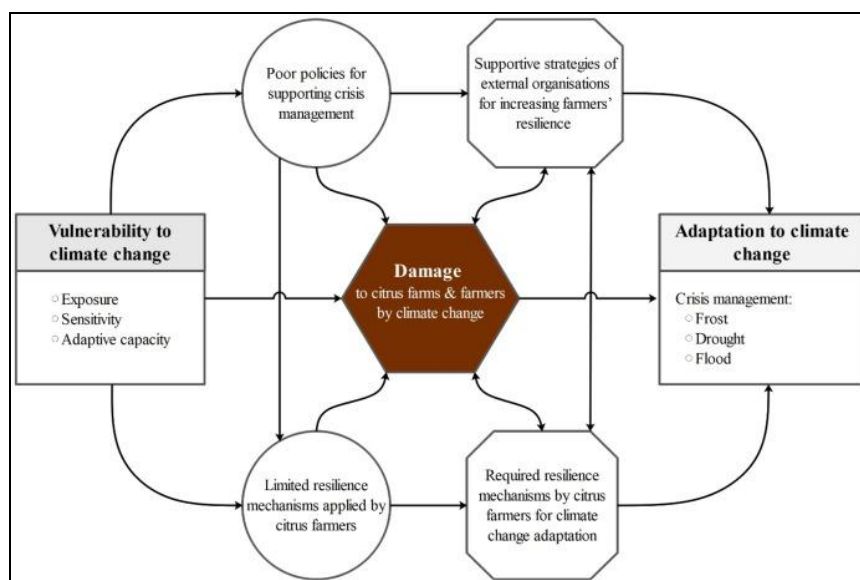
Poor policies for supporting crisis management

Supportive strategies of external organisations for increasing farmers' resilience

Vulnerability to climate change

○ Exposure
○ Sensitivity
○ Adaptive capacity

Damage
to citrus farms & farmers by climate change

Adaptation to climate change

Crisis management:
○ Frost
○ Drought
○ Flood

Limited resilience mechanisms applied by citrus farmers

Required resilience mechanisms by citrus farmers for climate change adaptation